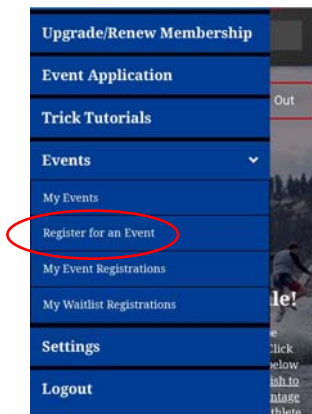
Upgrade/Renew Membership
Event Application
Trick Tutorials
Events
My Events
Register for an Event
My Event Registrations
My Waitlist Registrations
Settings
Logout

Out
le!
e
Click
below
ish to
ntage
thlete